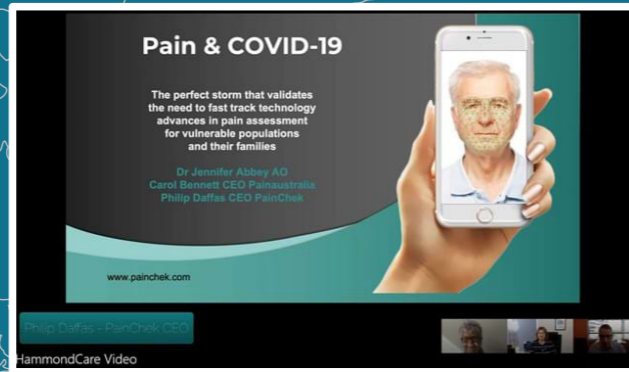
Pain & COVID-19

The perfect storm that validates the need to fast track technology advances in pain assessment for vulnerable populations and their families

Dr Jennifer Abbey AO
Carol Bennett CEO Painaustralia
Philip Daffas CEO PainChek

www.painchek.com

Philip Daffas - PainChek CEO

HammondCare Video